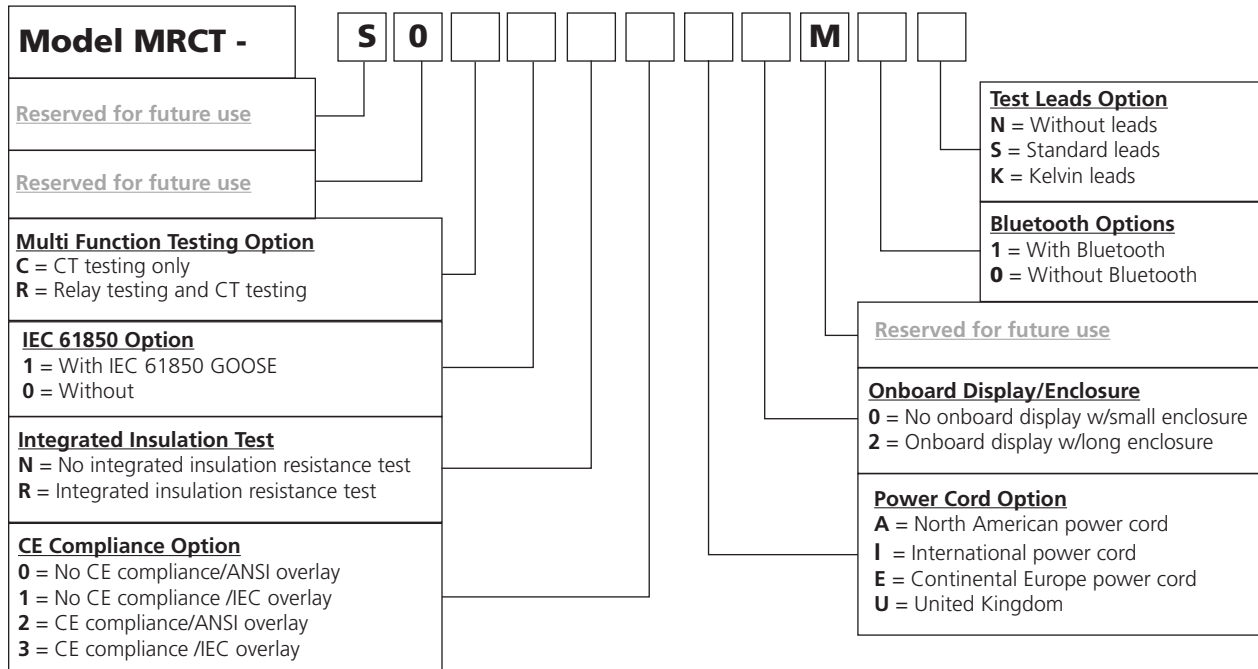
Model MRCT -

S 0 M

Reserved for future use

Reserved for future use

Multi Function Testing Option
**C** = CT testing only
**R** = Relay testing and CT testing

IEC 61850 Option
**1** = With IEC 61850 GOOSE
**0** = Without

Integrated Insulation Test
**N** = No integrated insulation resistance test
**R** = Integrated insulation resistance test

CE Compliance Option
**0** = No CE compliance/ANSI overlay
**1** = No CE compliance /IEC overlay
**2** = CE compliance/ANSI overlay
**3** = CE compliance /IEC overlay

Test Leads Option
**N** = Without leads
**S** = Standard leads
**K** = Kelvin leads

Bluetooth Options
**1** = With Bluetooth
**0** = Without Bluetooth

Reserved for future use

Onboard Display/Enclosure
**0** = No onboard display w/small enclosure
**2** = Onboard display w/long enclosure

Power Cord Option
**A** = North American power cord
**I** = International power cord
**E** = Continental Europe power cord
**U** = United Kingdom